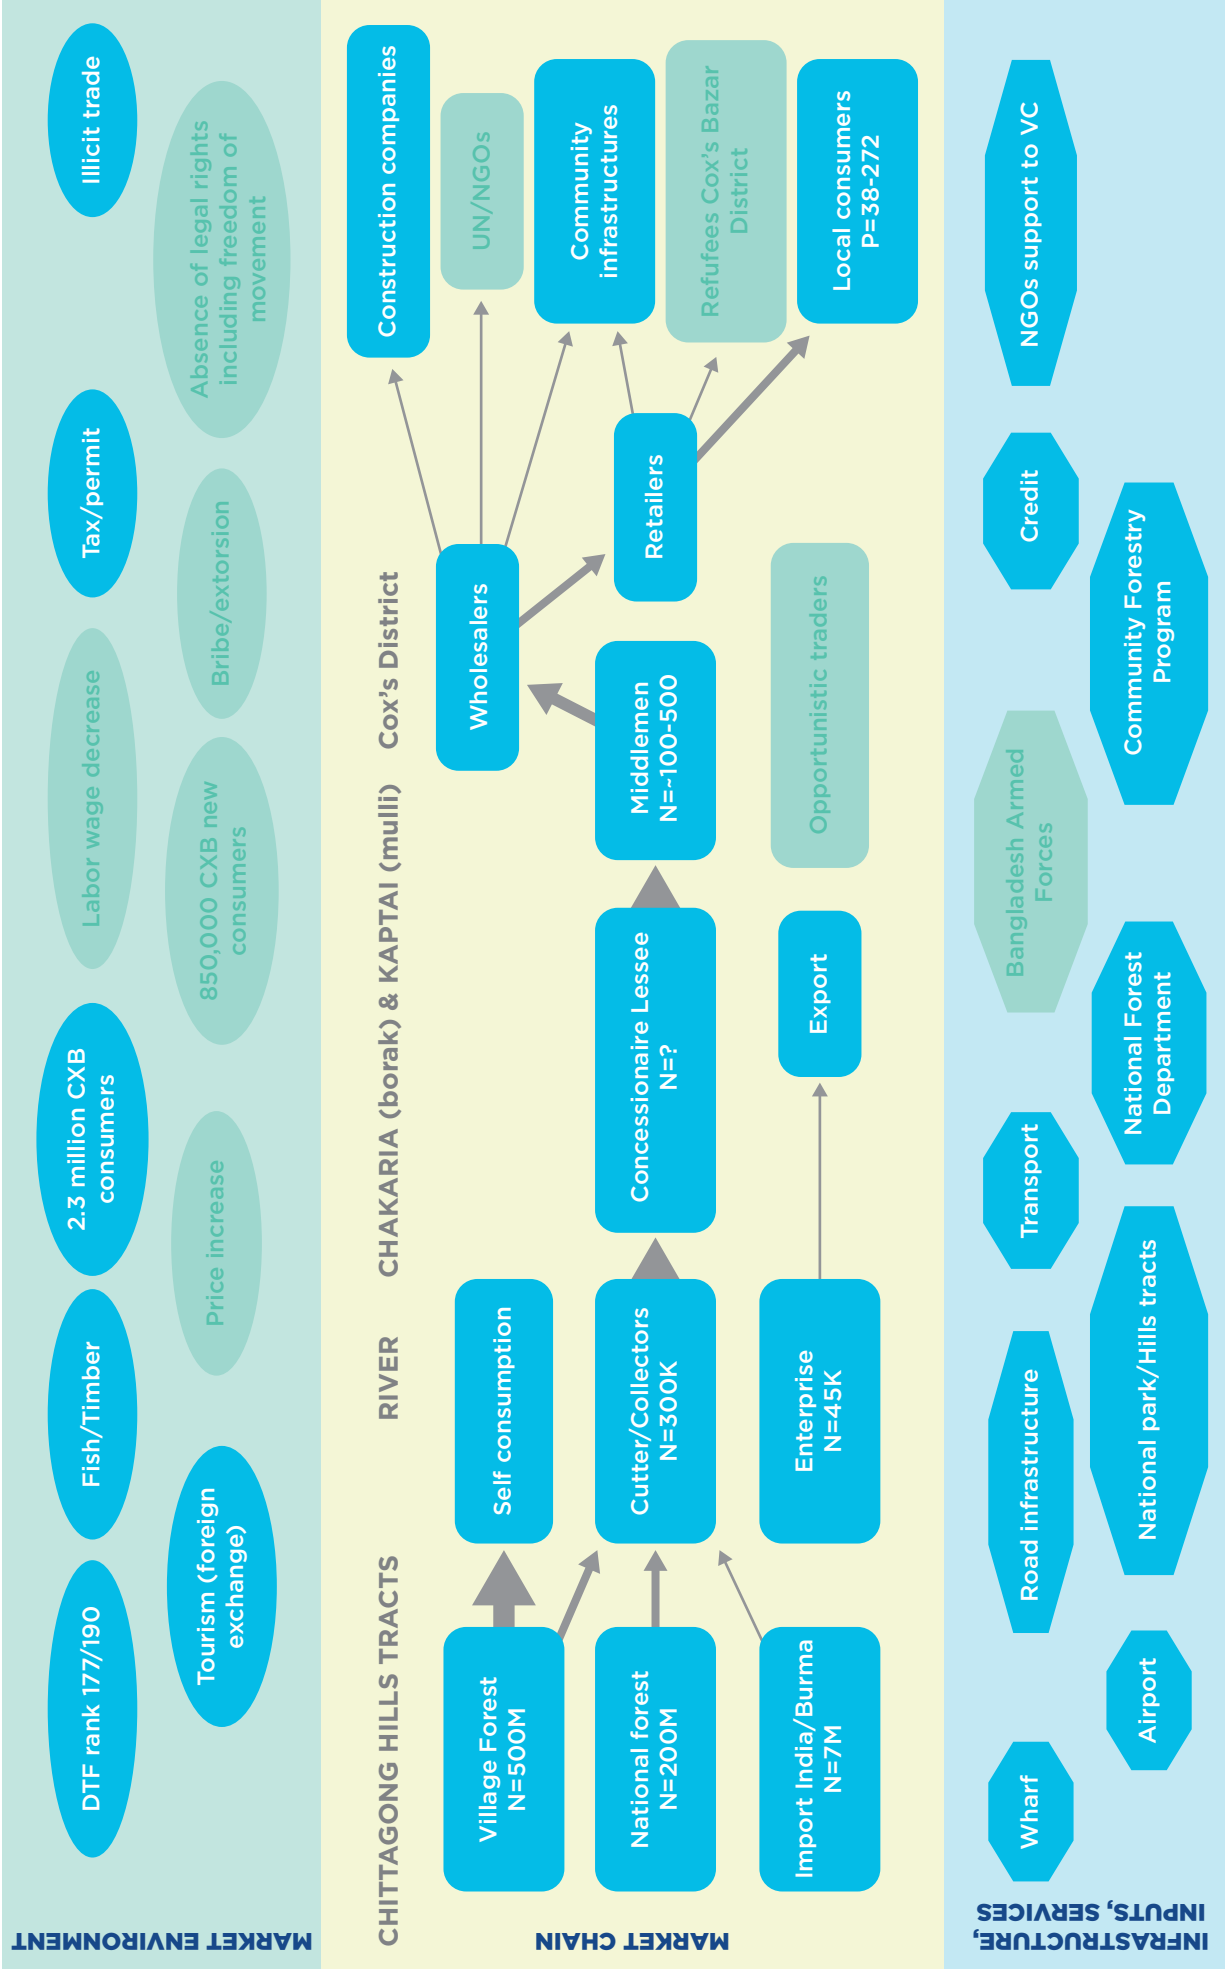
MARKET ENVIRONMENT

DTF rank 177/190

Fish/Timber

2.3 million CXB consumers

Tax/permit

Illicit trade

Tourism (foreign exchange)

Price increase

Labor wage decrease

850,000 CXB new consumers

Bribe/extorsion

Absence of legal rights including freedom of movement

MARKET CHAIN

CHITTAGONG HILLS TRACTS

RIVER

CHAKARIA (borak) & KAPTAI (mulli)

Cox's District

Village Forest
N=500M

National forest
N=200M

Import India/Burma
N=7M

Self consumption

Cutter/Collectors
N=300K

Enterprise
N=45K

Concessionaire Lessee
N=?

Export

Middlemen
N=~100-500

Opportunistic traders

Wholesalers

Retailers

Construction companies

UN/NGOs

Community infrastructures

Refufees Cox's Bazar District

Local consumers
P=38-272

INFRASTRUCTURE, INPUTS, SERVICES

Wharf

Airport

Road infrastructure

National park/Hills tracts

Transport

National Forest Department

Bangladesh Armed Forces

Credit

Community Forestry Program

NGOs support to VC